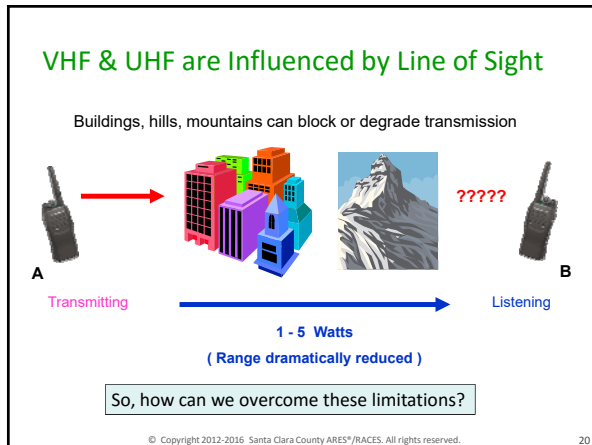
VHF & UHF are Influenced by Line of Sight

Buildings, hills, mountains can block or degrade transmission

?????

A

B

Transmitting

Listening

1 - 5 Watts

( Range dramatically reduced )

So, how can we overcome these limitations?

© Copyright 2012-2016 Santa Clara County ARES®/RACES. All rights reserved.

20